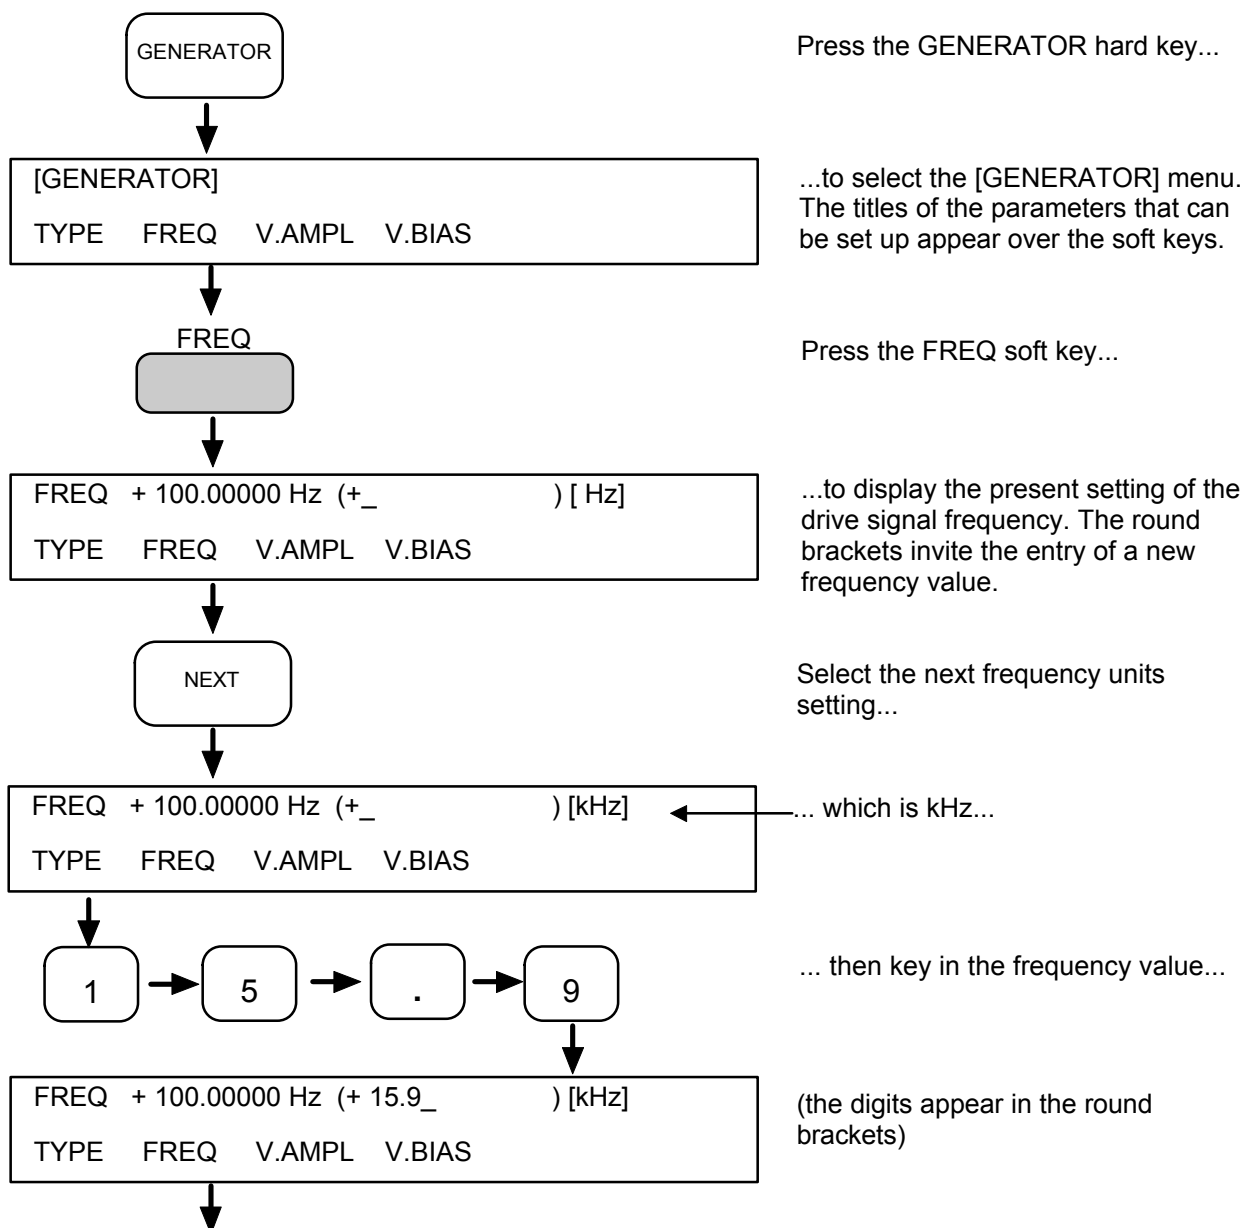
GENERATOR

Press the GENERATOR hard key...

[GENERATOR]

TYPE FREQ V.AMPL V.BIAS

...to select the [GENERATOR] menu. The titles of the parameters that can be set up appear over the soft keys.

FREQ

Press the FREQ soft key...

FREQ + 100.00000 Hz (+_ ) [ Hz]

TYPE FREQ V.AMPL V.BIAS

...to display the present setting of the drive signal frequency. The round brackets invite the entry of a new frequency value.

NEXT

Select the next frequency units setting...

FREQ + 100.00000 Hz (+_ ) [kHz]

TYPE FREQ V.AMPL V.BIAS

... which is kHz...

1 5 . 9

... then key in the frequency value...

FREQ + 100.00000 Hz (+ 15.9_ ) [kHz]

TYPE FREQ V.AMPL V.BIAS

(the digits appear in the round brackets)